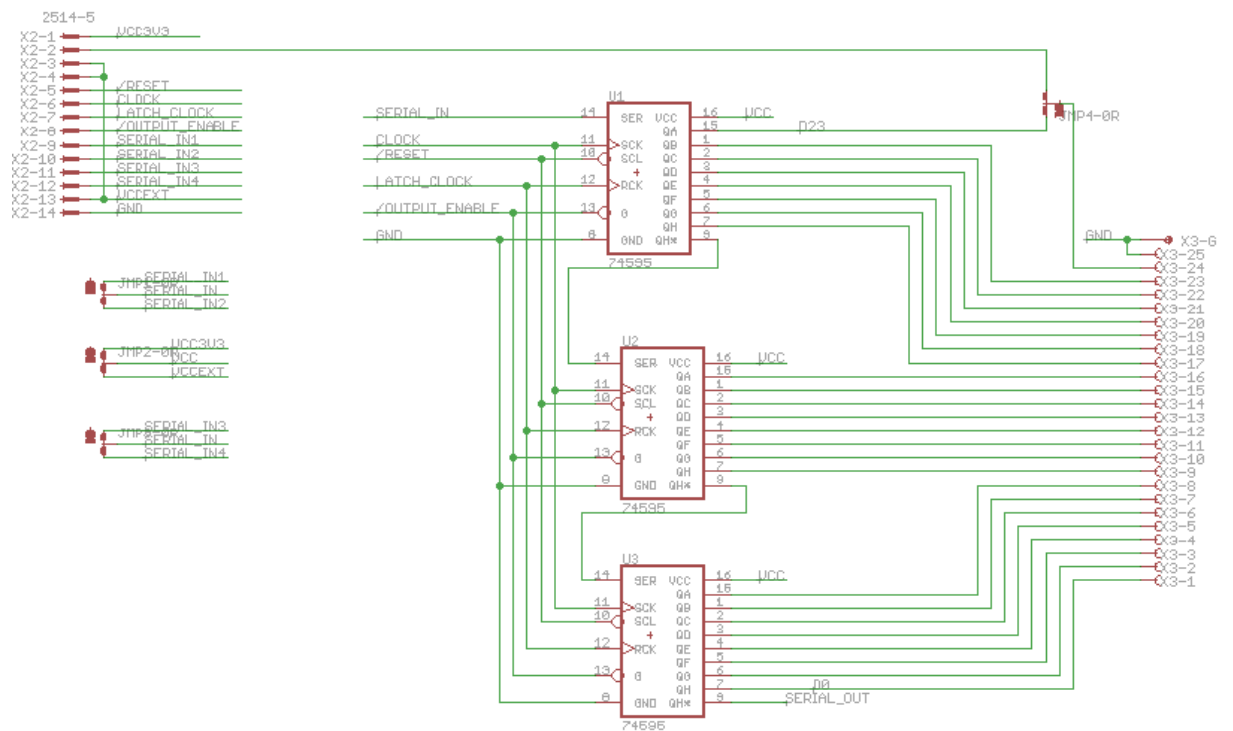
2514-5
X2-1 VCC3V3
X2-2
X2-3
X2-4
X2-5 /RESET
X2-6 CLOCK
X2-7 LATCH_CLOCK
X2-8 /OUTPUT_ENABLE
X2-9 SERIAL_IN1
X2-10 SERIAL_IN2
X2-11 SERIAL_IN3
X2-12 SERIAL_IN4
X2-13 VCCEXT
X2-14 GND

JMP1-0R SERIAL_IN1
SERIAL_IN
SERIAL_IN2

JMP2-0R VCC3V3
VCC
VCCEXT

JMP3-0R SERIAL_IN3
SERIAL_IN
SERIAL_IN4

SERIAL_IN
CLOCK
/RESET
LATCH_CLOCK
/OUTPUT_ENABLE
GND

U1
14 SER VCC 16 VCC
QA 15 D23
11 SCK QB 1
10 SCL QC 2
QD 3
12 RCK QE 4
QF 5
13 G QG 6
QH 7
8 GND QH* 9
74595

JMP4-0R

GND X3-G
X3-25
X3-24
X3-23
X3-22
X3-21
X3-20
X3-19
X3-18
X3-17
X3-16
X3-15
X3-14
X3-13
X3-12
X3-11
X3-10
X3-9
X3-8
X3-7
X3-6
X3-5
X3-4
X3-3
X3-2
X3-1

U2
14 SER VCC 16 VCC
QA 15
11 SCK QB 1
10 SCL QC 2
QD 3
12 RCK QE 4
QF 5
13 G QG 6
QH 7
8 GND QH* 9
74595

U3
14 SER VCC 16 VCC
QA 15
11 SCK QB 1
10 SCL QC 2
QD 3
12 RCK QE 4
QF 5
13 G QG 6
QH 7 D0
8 GND QH* 9 SERIAL_OUT
74595